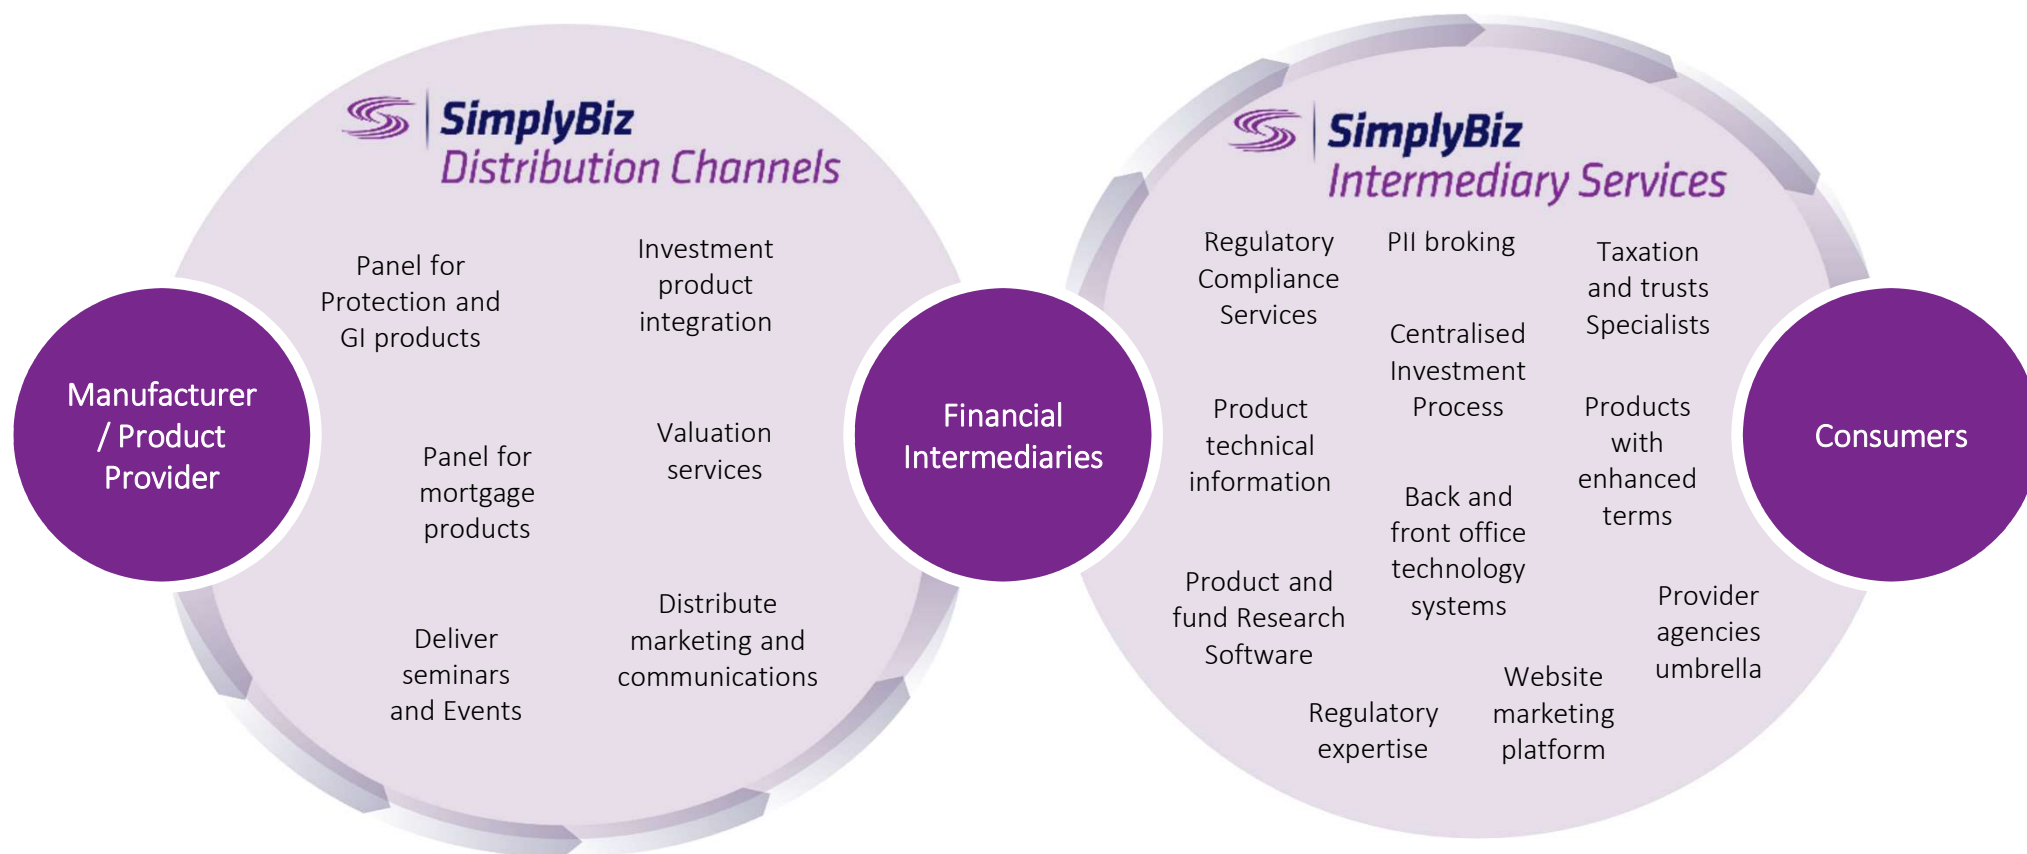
SimplyBiz Distribution Channels

Manufacturer / Product Provider

Panel for Protection and GI products

Investment product integration

Panel for mortgage products

Valuation services

Deliver seminars and Events

Distribute marketing and communications

Financial Intermediaries

SimplyBiz Intermediary Services

Regulatory Compliance Services

PII broking

Taxation and trusts Specialists

Centralised Investment Process

Product technical information

Products with enhanced terms

Back and front office technology systems

Product and fund Research Software

Provider agencies umbrella

Website marketing platform

Regulatory expertise

Consumers